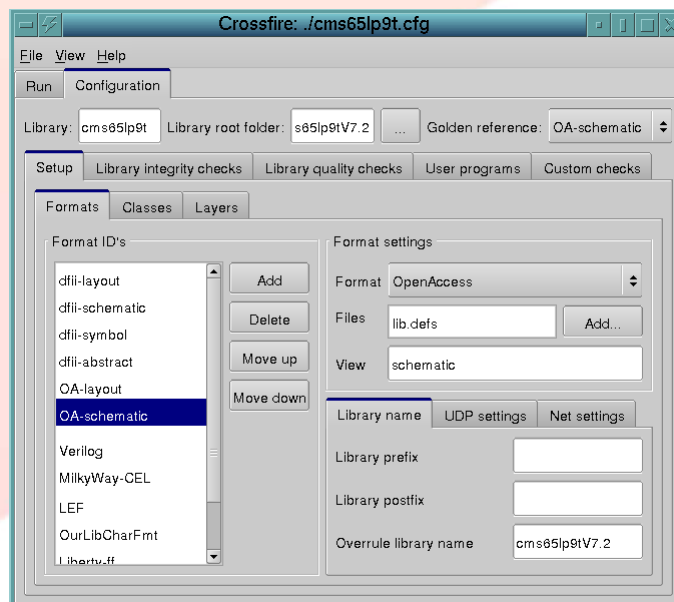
Crossfire: ./cms65lp9t.cfg

File View Help

Run Configuration

Library: cms65lp9t Library root folder: s65lp9tV7.2 ... Golden reference: OA-schematic

Setup Library integrity checks Library quality checks User programs Custom checks

Formats Classes Layers

Format ID's

dfii-layout
dfii-schematic
dfii-symbol
dfii-abstract
OA-layout
OA-schematic
Verilog
MilkyWay-CEL
LEF
OurLibCharFmt
Liberty-ff

Add
Delete
Move up
Move down

Format settings

Format OpenAccess

Files lib.defs Add...

View schematic

Library name UDP settings Net settings

Library prefix

Library postfix

Overrule library name cms65lp9tV7.2